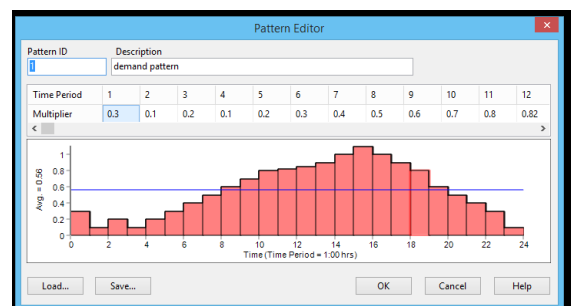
Pattern Editor

Pattern ID
1

Description
demand pattern

| Time Period | 1 | 2 | 3 | 4 | 5 | 6 | 7 | 8 | 9 | 10 | 11 | 12 |
|---|---|---|---|---|---|---|---|---|---|---|---|---|
| Multiplier | 0.3 | 0.1 | 0.2 | 0.1 | 0.2 | 0.3 | 0.4 | 0.5 | 0.6 | 0.7 | 0.8 | 0.82 |

1
0.8
0.6
0.4
0.2
0
Avg. = 0.56
0 2 4 6 8 10 12 14 16 18 20 22 24
Time (Time Period = 1.00 hrs)

Load... Save... OK Cancel Help